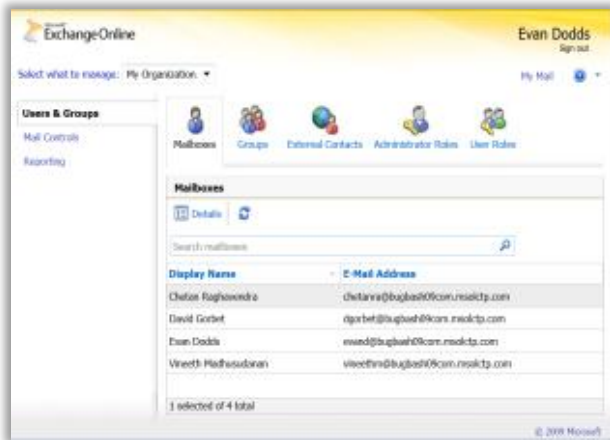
Microsoft ExchangeOnline

Evan Dodds
Sign out

Select what to manage: My Organization

My Mail

Users & Groups
Mail Controls
Reporting

Mailboxes
Groups
External Contacts
Administrator Roles
User Roles

Mailboxes

Details

Search mailboxes

| Display Name | E-Mail Address |
|---|---|
| Chetan Raghavendra | chetanra@bugbash09com.msolctp.com |
| David Gorbet | dgorbet@bugbash09com.msolctp.com |
| Evan Dodds | evand@bugbash09com.msolctp.com |
| Vineeth Madhusudanan | vineethm@bugbash09com.msolctp.com |

1 selected of 4 total

© 2009 Microsoft